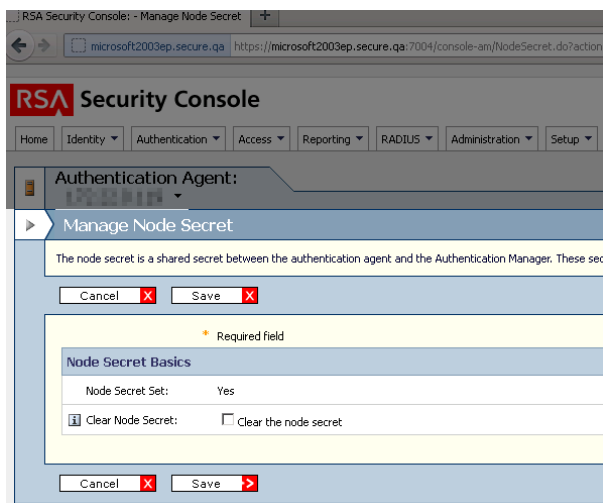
RSA Security Console: - Manage Node Secret | +

microsoft2003ep.secure.qa https://microsoft2003ep.secure.qa:7004/console-am/NodeSecret.do?action

RSA Security Console

Home | Identity ▼ | Authentication ▼ | Access ▼ | Reporting ▼ | RADIUS ▼ | Administration ▼ | Setup ▼

Authentication Agent:
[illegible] ▼

Manage Node Secret

The node secret is a shared secret between the authentication agent and the Authentication Manager. These sec

Cancel X Save X

* Required field

Node Secret Basics

Node Secret Set: Yes

Clear Node Secret: Clear the node secret

Cancel X Save >